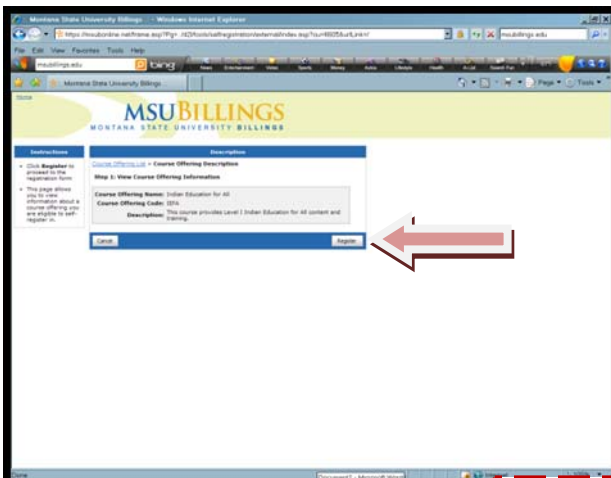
Montana State University Billings - Windows Internet Explorer

https://msubonline.net/frame.asp?Pg=../d2l/tools/selfregistration/externalIndex.asp?ou=6605&urlLink=/

msubillings.edu

File Edit View Favorites Tools Help

msubillings.edu

bing

News Entertainment Video Sports Money Autos Lifestyle Health & List Search For

Montana State University Billings

Page Tools

Home

MSUBILLINGS
MONTANA STATE UNIVERSITY BILLINGS

Instructions

• Click Register to proceed to the registration form.

• This page allows you to view information about a course offering you are eligible to self-register in.

Description

Course Offering List > Course Offering Description

Step 1: View Course Offering Information

Course Offering Name: Indian Education for All

Course Offering Code: IEFA

Description: This course provides Level I Indian Education for All content and training.

Cancel

Register

Done

Internet

100%